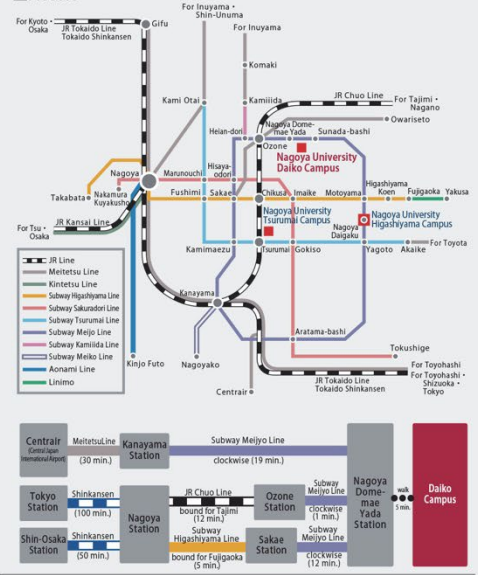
For Kyoto · Osaka
JR Tokaido Line
Tokaido Shinkansen
Gifu
For Inuyama · Shin-Unuma
For Inuyama
Komaki
Kami Otai
Kamiiida
JR Chuo Line
For Tajimi · Nagano
Owariseto
Nagoya Dome-mae Yada
Sunada-bashi
Heian-dori
Ozone
Nagoya University Daiko Campus
Nagoya
Hisaya-odori
Marunouchi
Takabata
Nakamura Kuyakusho
Fushimi
Sakae
Chikusa
Imaike
Motoyama
Higashiyama Koen
Fujigaoka
Yakusa
Nagoya University Tsurumai Campus
Nagoya University Higashiyama Campus
Nagoya Daigaku
For Tsu · Osaka
JR Kansai Line
Kamimaezu
Tsurumai
Gokiso
Yagoto
Akaike
For Toyota
JR Line
Meitetsu Line
Kintetsu Line
Subway Higashiyama Line
Subway Sakuradori Line
Subway Tsurumai Line
Subway Meijo Line
Subway Kamiiida Line
Subway Meiko Line
Aonami Line
Linimo
Kanayama
Aratama-bashi
Tokushige
Kinjo Futo
Nagoyako
For Toyohashi
For Toyohashi · Shizuoka · Tokyo
Centrair
JR Tokaido Line
Tokaido Shinkansen

Centrair (Central Japan International Airport)
MeitetsuLine
(30 min.)
Kanayama Station
Subway Meijyo Line
clockwise (19 min.)
Tokyo Station
Shinkansen
(100 min.)
Nagoya Station
JR Chuo Line
bound for Tajimi (12 min.)
Ozone Station
Subway Meijyo Line
clockwise (1 min.)
Nagoya Dome-mae Yada Station
walk
5 min.
Daiko Campus
Shin-Osaka Station
Shinkansen
(50 min.)
Subway Higashiyama Line
bound for Fujigaoka (5 min.)
Sakae Station
Subway Meijyo Line
clockwise (12 min.)